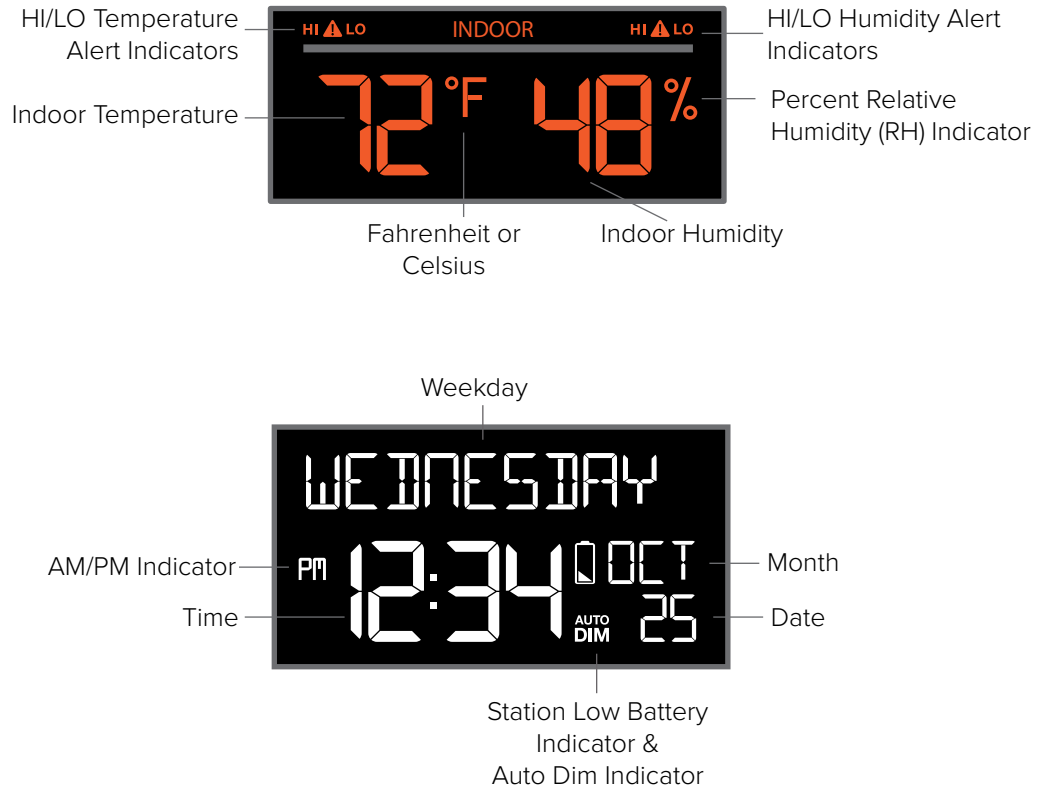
HI/LO Temperature Alert Indicators

HI LO

INDOOR

HI LO

HI/LO Humidity Alert Indicators

Indoor Temperature

72 °F 48 %

Percent Relative Humidity (RH) Indicator

Fahrenheit or Celsius

Indoor Humidity

Weekday

WEDNESDAY

AM/PM Indicator

PM 12:34

OCT

Month

Time

AUTO DIM

25

Date

Station Low Battery Indicator & Auto Dim Indicator